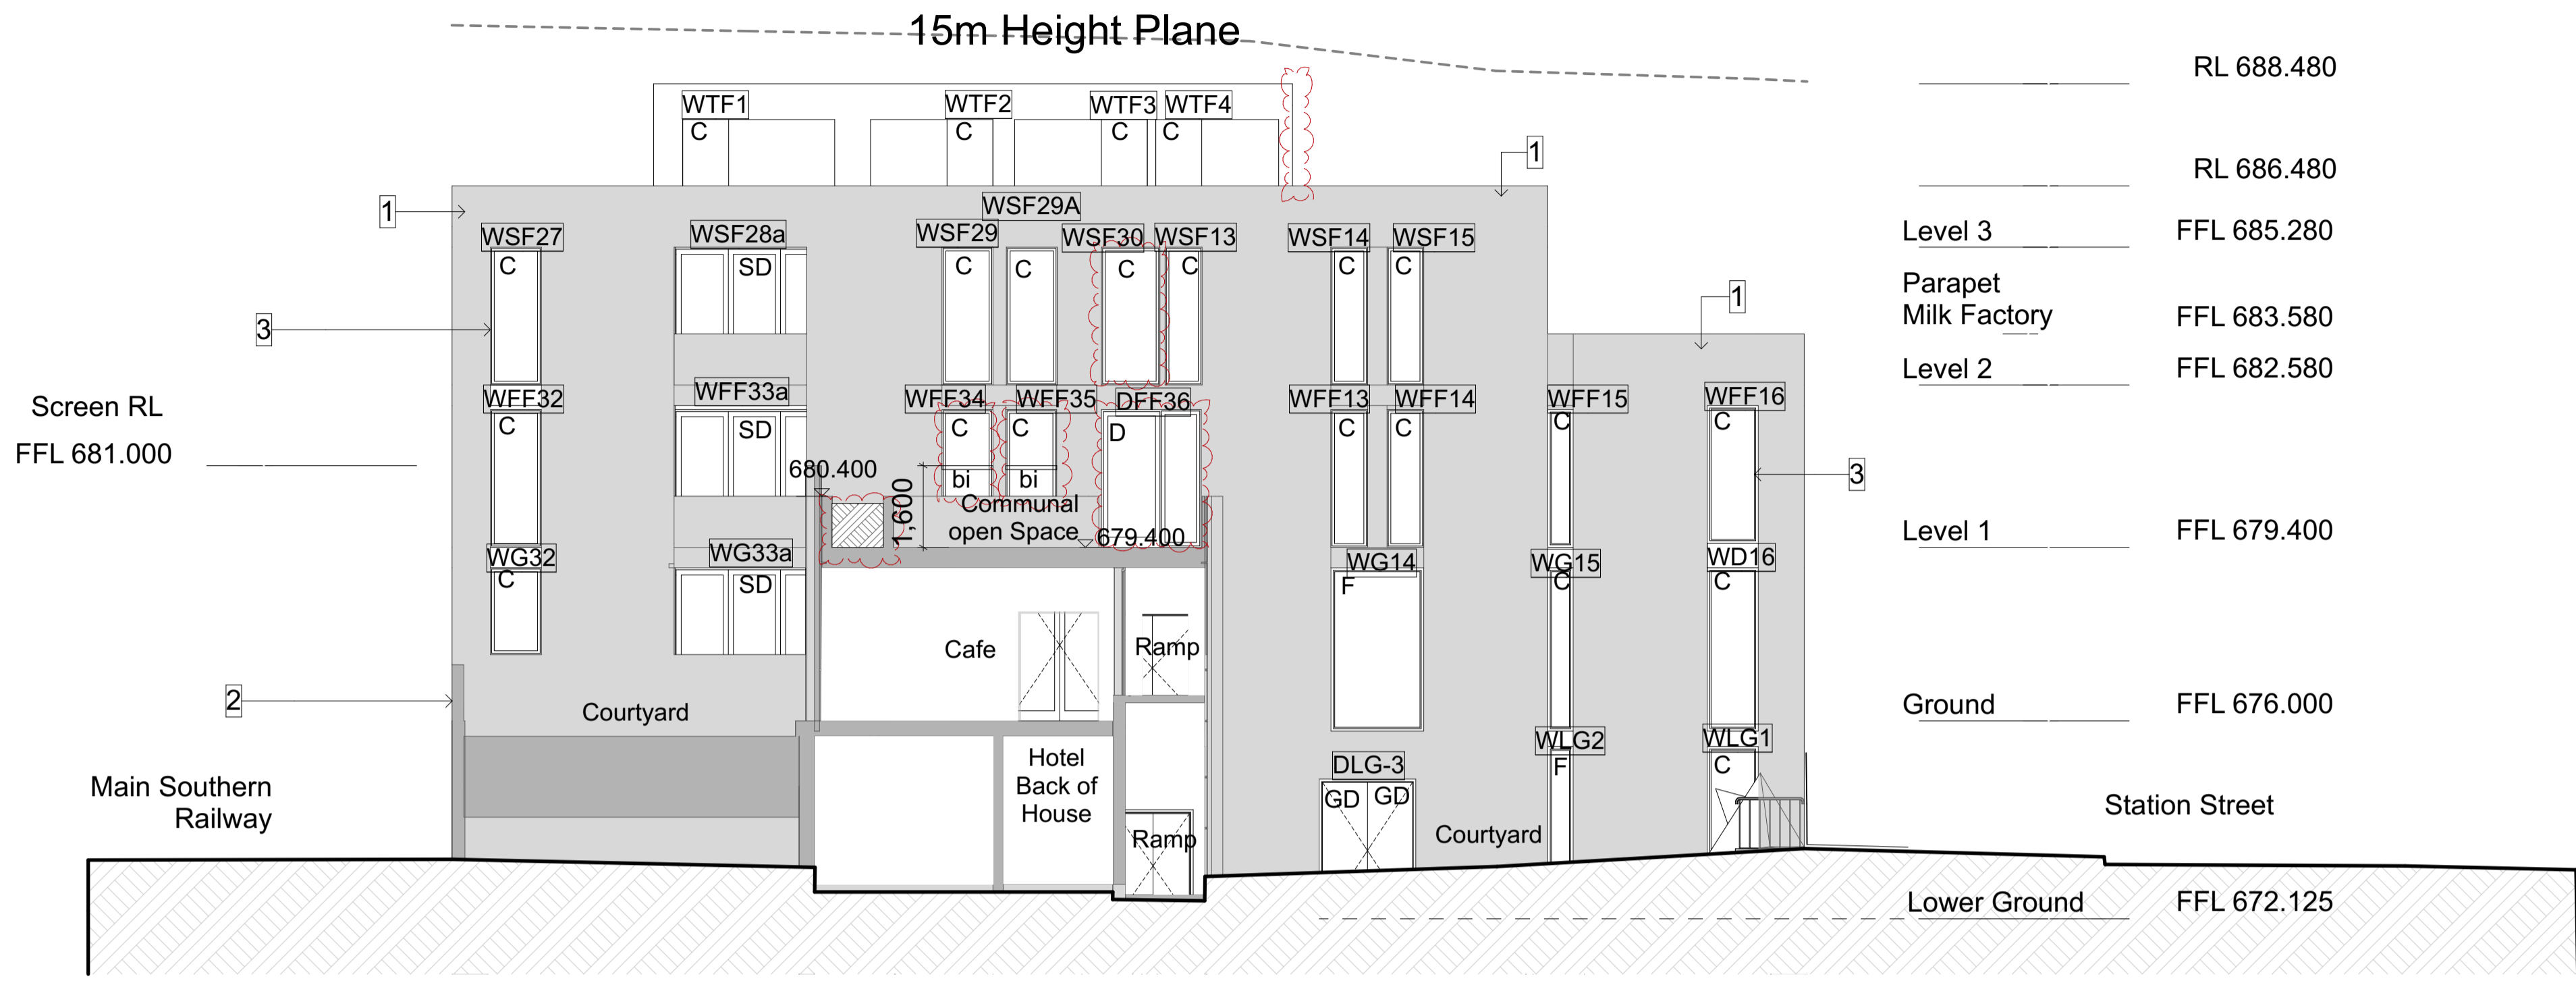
15m Height Plane

RL 688.480

RL 686.480

WTF1 C
WTF2 C
WTF3 C
WTF4 C

1
1
WSF29A
WSF27 C
WSF28a SD
WSF29 C
C
WSF30 C
WSF13 C
WSF14 C
WSF15 C

Level 3 FFL 685.280
Parapet Milk Factory FFL 683.580
Level 2 FFL 682.580

3
1

Screen RL
FFL 681.000

WFF32 C
WFF33a SD
WFF34 C bi
WFF35 C bi
DFF36 D
WFF13 C
WFF14 C
WFF15 C
WFF16 C
3

680.400
1,600
Communal open Space
679.400

Level 1 FFL 679.400

WG32 C
WG33a SD
WG14 F
WG15 C
WD16 C

Cafe
Ramp
2
Courtyard

Ground FFL 676.000

Hotel Back of House
WLG2 F
WLG1 C
DLG-3 GD GD
Main Southern Railway
Ramp
Courtyard
Station Street

Lower Ground FFL 672.125